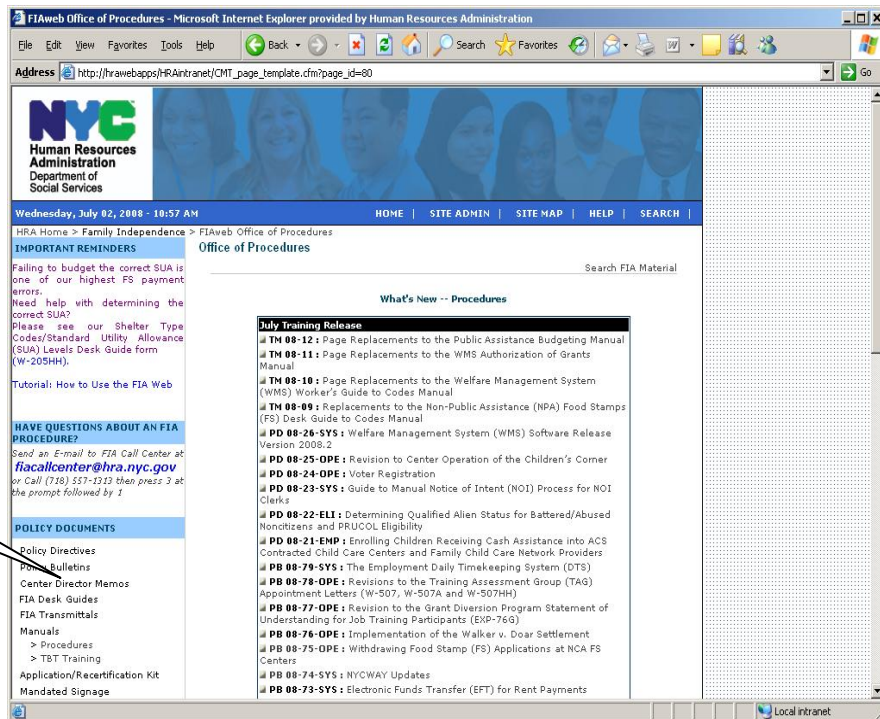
FIAweb Office of Procedures - Microsoft Internet Explorer provided by Human Resources Administration

File Edit View Favorites Tools Help

Back Search Favorites

Address http://hrawebapps/HRAintranet/CMT_page_template.cfm?page_id=80 Go

NYC
Human Resources Administration
Department of Social Services

Wednesday, July 02, 2008 - 10:57 AM

HOME | SITE ADMIN | SITE MAP | HELP | SEARCH |

HRA Home > Family Independence > FIAweb Office of Procedures

IMPORTANT REMINDERS

Failing to budget the correct SUA is one of our highest FS payment errors.
Need help with determining the correct SUA?
Please see our Shelter Type Codes/Standard Utility Allowance (SUA) Levels Desk Guide form (W-205HH).

Tutorial: How to Use the FIA Web

HAVE QUESTIONS ABOUT AN FIA PROCEDURE?

Send an E-mail to FIA Call Center at fiacallcenter@hra.nyc.gov or Call (718) 557-1313 then press 3 at the prompt followed by 1

POLICY DOCUMENTS

Policy Directives
Policy Bulletins
Center Director Memos
FIA Desk Guides
FIA Transmittals
Manuals
> Procedures
> TBT Training
Application/Recertification Kit
Mandated Signage

Office of Procedures

Search FIA Material

What's New -- Procedures

July Training Release
TM 08-12 : Page Replacements to the Public Assistance Budgeting Manual
TM 08-11 : Page Replacements to the WMS Authorization of Grants Manual
TM 08-10 : Page Replacements to the Welfare Management System (WMS) Worker's Guide to Codes Manual
TM 08-09 : Replacements to the Non-Public Assistance (NPA) Food Stamps (FS) Desk Guide to Codes Manual
PD 08-26-SYS : Welfare Management System (WMS) Software Release Version 2008.2
PD 08-25-OPE : Revision to Center Operation of the Children's Corner
PD 08-24-OPE : Voter Registration
PD 08-23-SYS : Guide to Manual Notice of Intent (NOI) Process for NOI Clerks
PD 08-22-ELI : Determining Qualified Alien Status for Battered/Abused Noncitizens and PRUCOL Eligibility
PD 08-21-EMP : Enrolling Children Receiving Cash Assistance into ACS Contracted Child Care Centers and Family Child Care Network Providers
PB 08-79-SYS : The Employment Daily Timekeeping System (DTS)
PB 08-78-OPE : Revisions to the Training Assessment Group (TAG) Appointment Letters (W-507, W-507A and W-507HH)
PB 08-77-OPE : Revision to the Grant Diversion Program Statement of Understanding for Job Training Participants (EXP-76G)
PB 08-76-OPE : Implementation of the Walker v. Doar Settlement
PB 08-75-OPE : Withdrawing Food Stamp (FS) Applications at NCA FS Centers
PB 08-74-SYS : NYCWAY Updates
PB 08-73-SYS : Electronic Funds Transfer (EFT) for Rent Payments

Local intranet